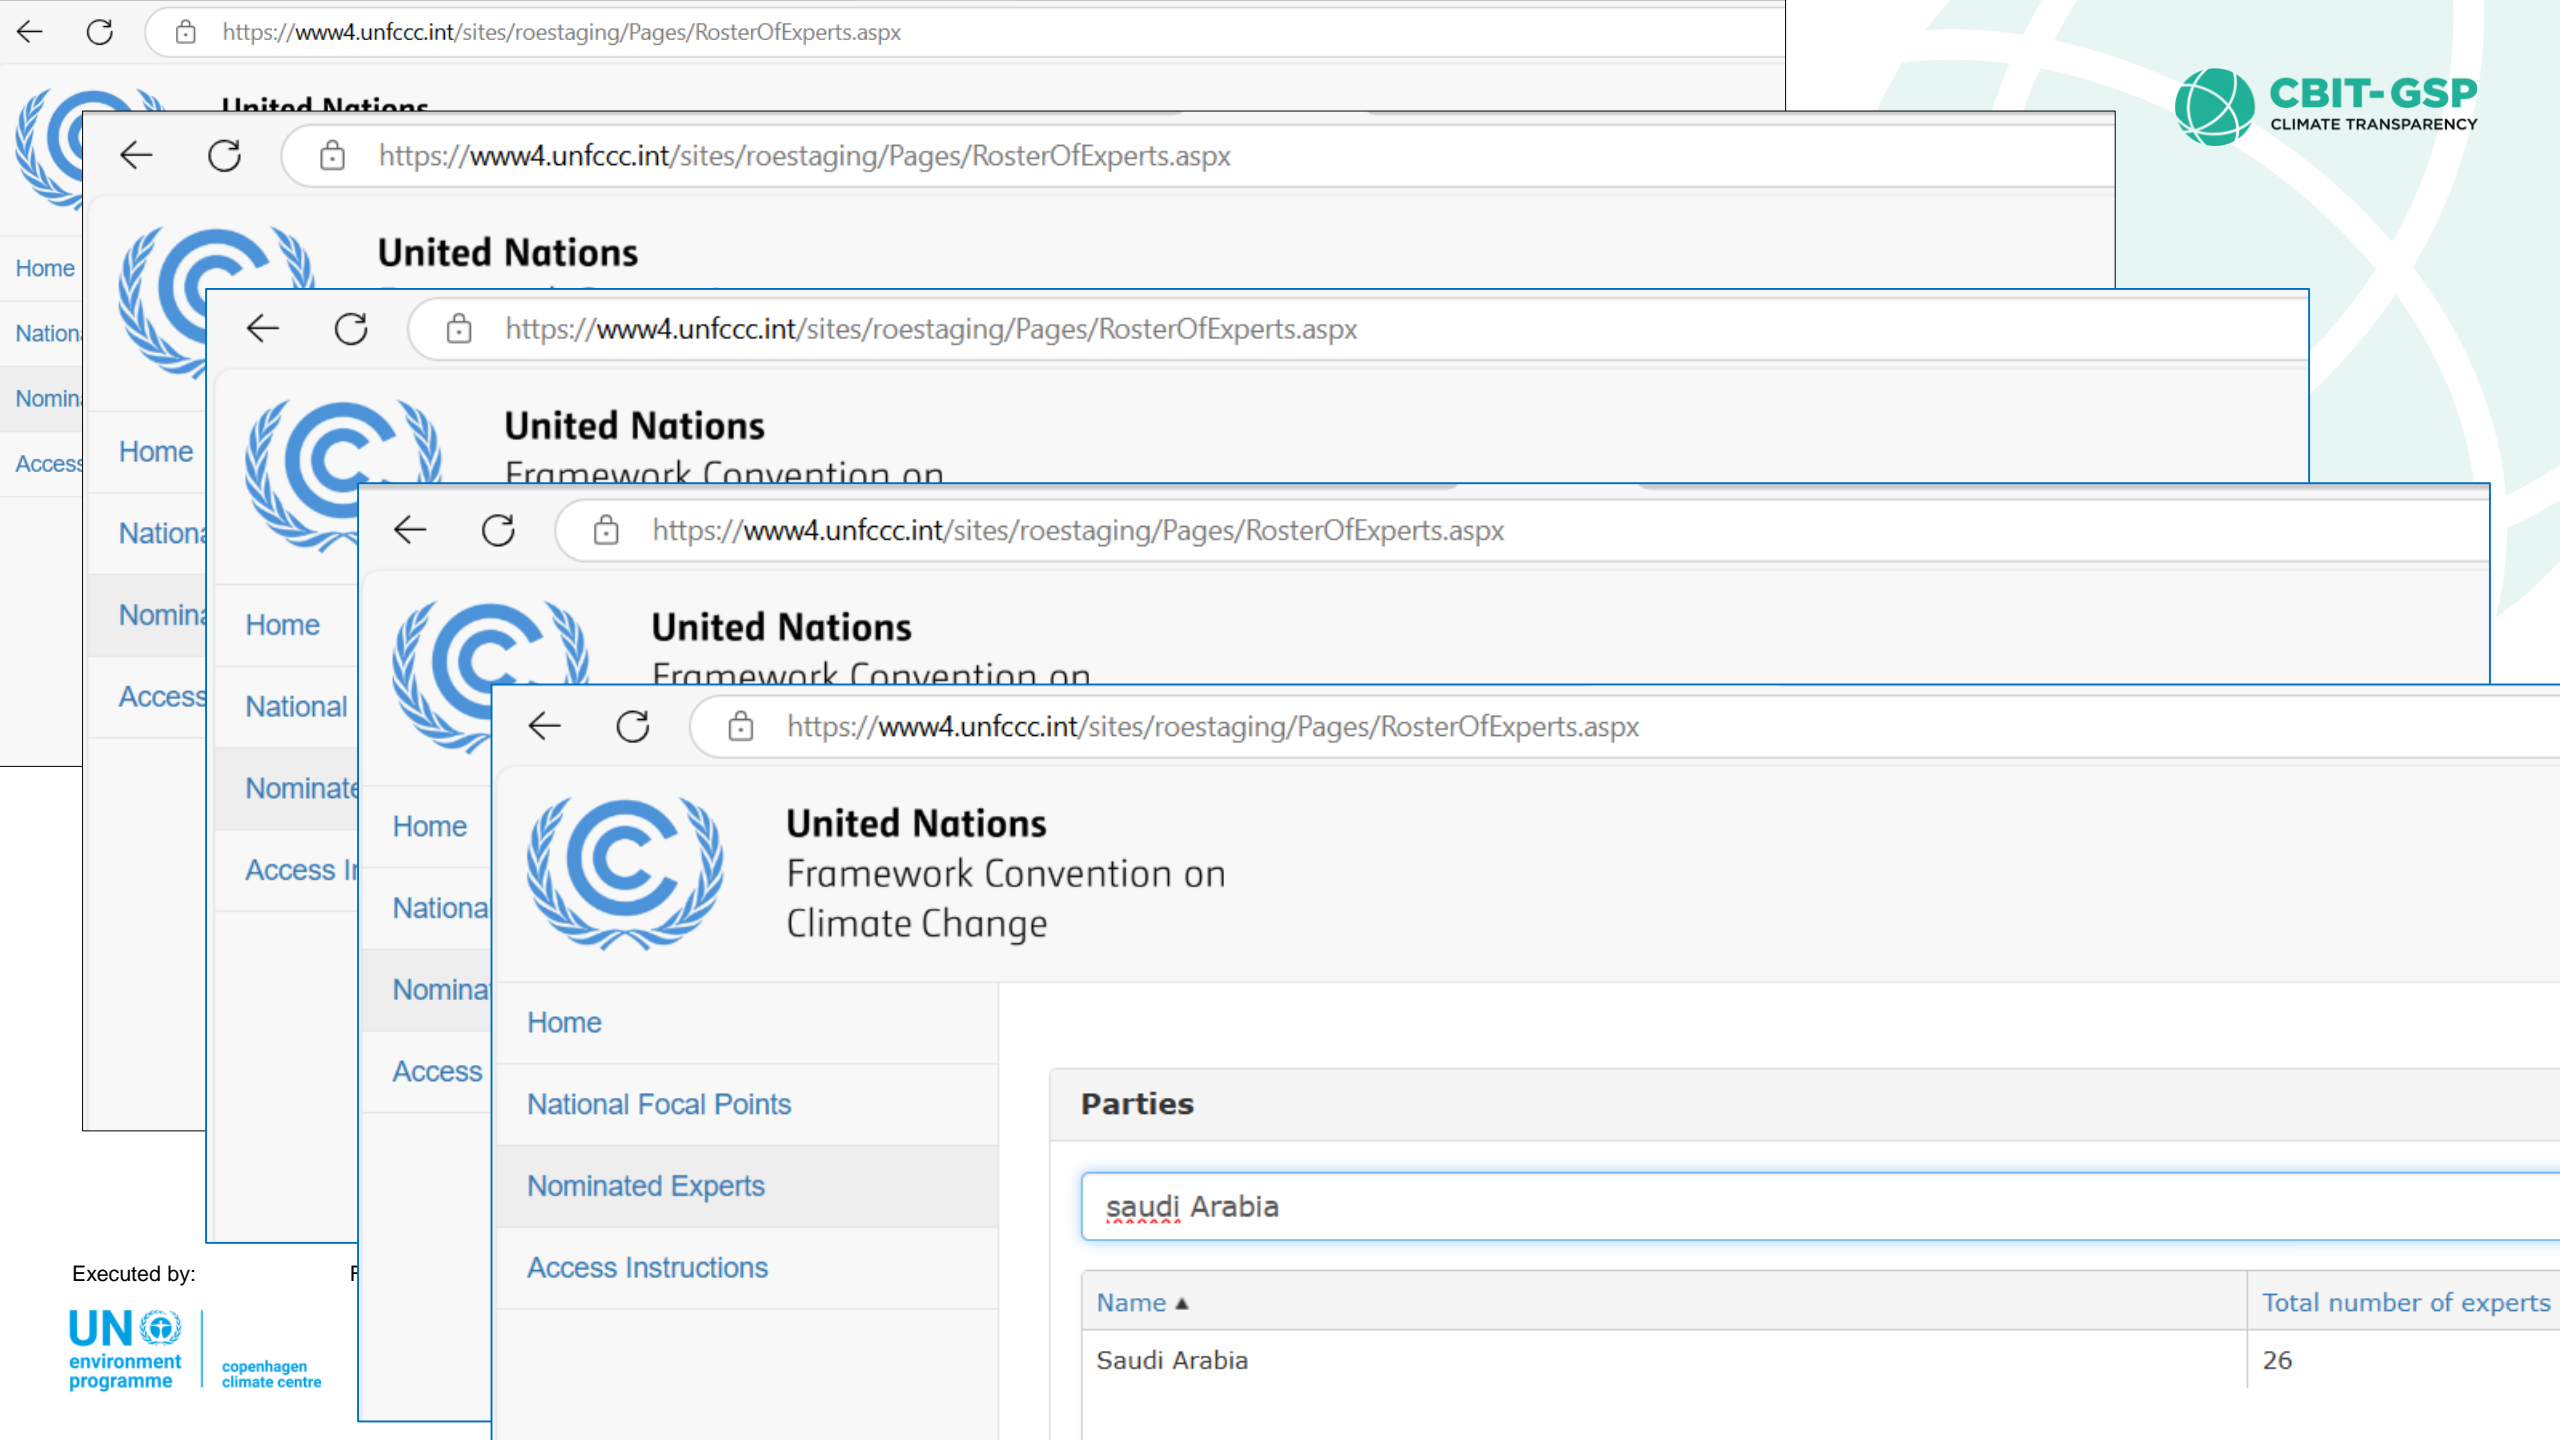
https://www4.unfccc.int/sites/roestaging/Pages/RosterOfExperts.aspx

United Nations

Home
Nation
Nomin
Access

https://www4.unfccc.int/sites/roestaging/Pages/RosterOfExperts.aspx

United Nations

Home
Nationa
Nomina
Access

https://www4.unfccc.int/sites/roestaging/Pages/RosterOfExperts.aspx

United Nations
Framework Convention on

Home
National
Nominate
Access In

https://www4.unfccc.int/sites/roestaging/Pages/RosterOfExperts.aspx

United Nations
Framework Convention on

Home
Nationa
Nomina
Access

https://www4.unfccc.int/sites/roestaging/Pages/RosterOfExperts.aspx

United Nations
Framework Convention on
Climate Change

Home
National Focal Points
Nominated Experts
Access Instructions

Parties

saudi Arabia

| Name ▲ | Total number of experts |
|---|---|
| Saudi Arabia | 26 |

CBIT-GSP
CLIMATE TRANSPARENCY

Executed by:
F
UN environment programme
copenhagen climate centre